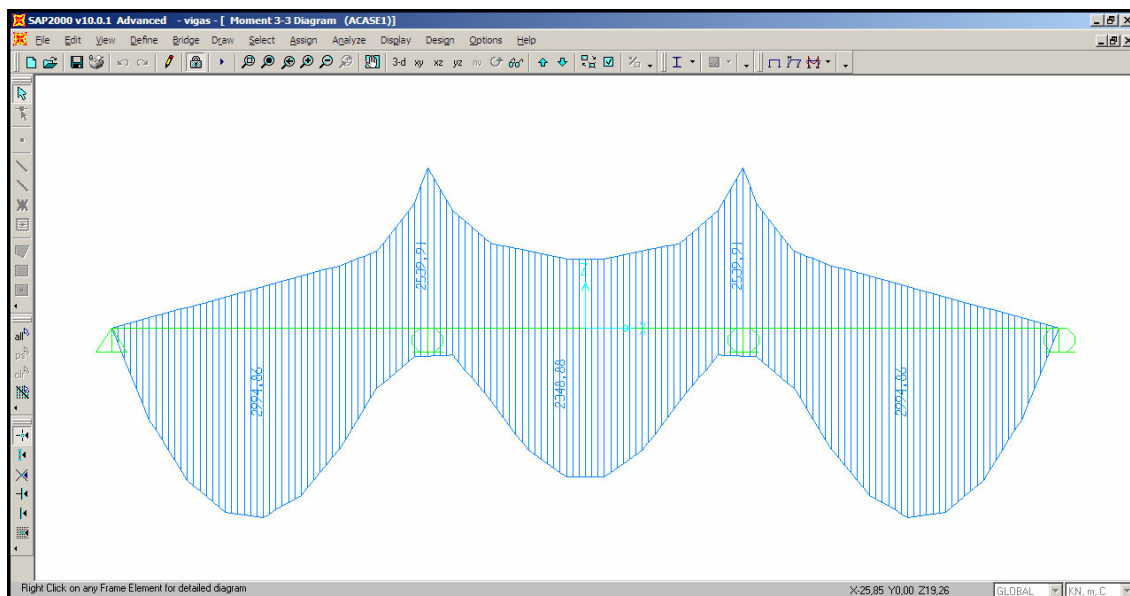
SAP2000 v10.0.1 Advanced - vigas - [ Moment 3-3 Diagram (ACASE1)]

File Edit View Define Bridge Draw Select Assign Analyze Display Design Options Help

3-d xy xz yz nv

2539,21

2539,21

2994,86

2348,88

2994,86

Right Click on any Frame Element for detailed diagram

X-25,85 Y0,00 Z19,26

GLOBAL

KN, m, C